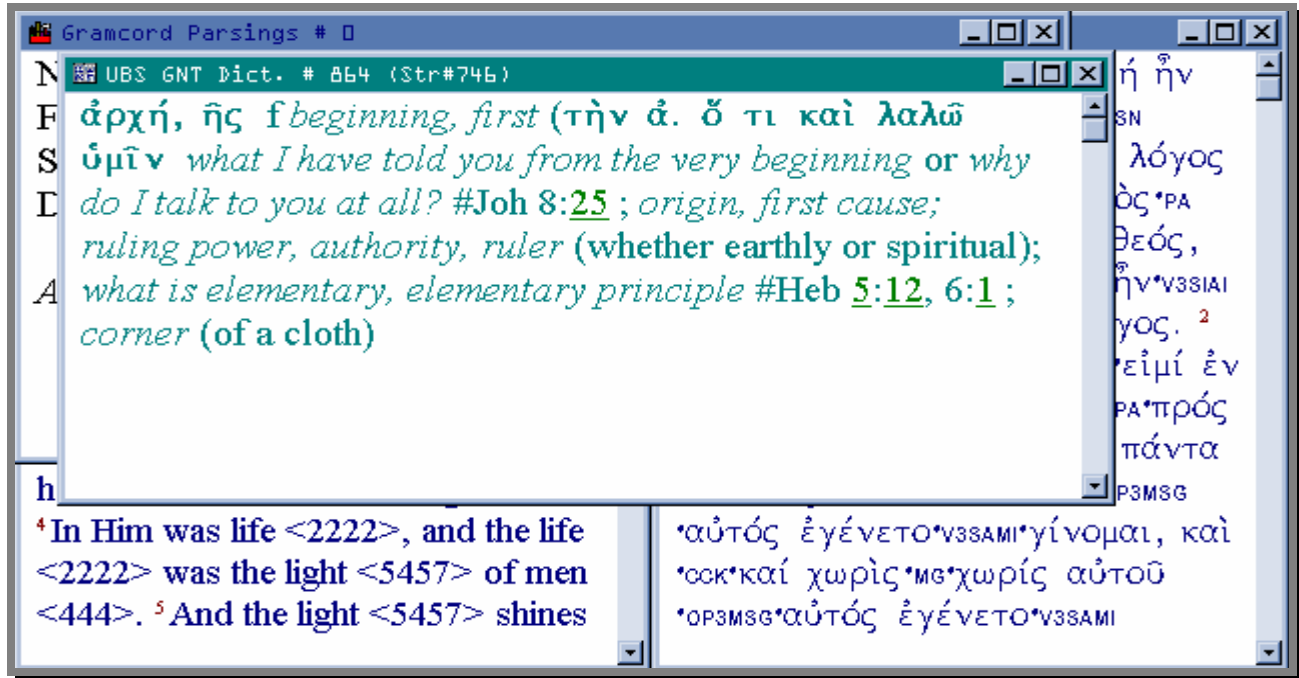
Gramcord Parsings # 0

N
F
S
D
A

UBS GNT Dict. # 864 (Str#746)

ἀρχή, ῆς f beginning, first (τὴν ἀ. ὅ τι καὶ λαλῶ ὑμῖν what I have told you from the very beginning or why do I talk to you at all? #Joh 8:25 ; origin, first cause; ruling power, authority, ruler (whether earthly or spiritual); what is elementary, elementary principle #Heb 5:12, 6:1 ; corner (of a cloth)

ή ἦν
SN
λόγος
ὸς•PA
θεός,
ἦν•V3SIAI
γος. ²
•εἰμί ἐν
PA•πρός
πάντα
P3MSG
•αὐτός ἐγένετο•V3SAMI•γίνομαι, καὶ
•CCK•καί χωρὶς•MG•χωρίς αὐτοῦ
•OP3MSG•αὐτός ἐγένετο•V3SAMI

h
⁴ In Him was life <2222>, and the life <2222> was the light <5457> of men <444>. ⁵ And the light <5457> shines